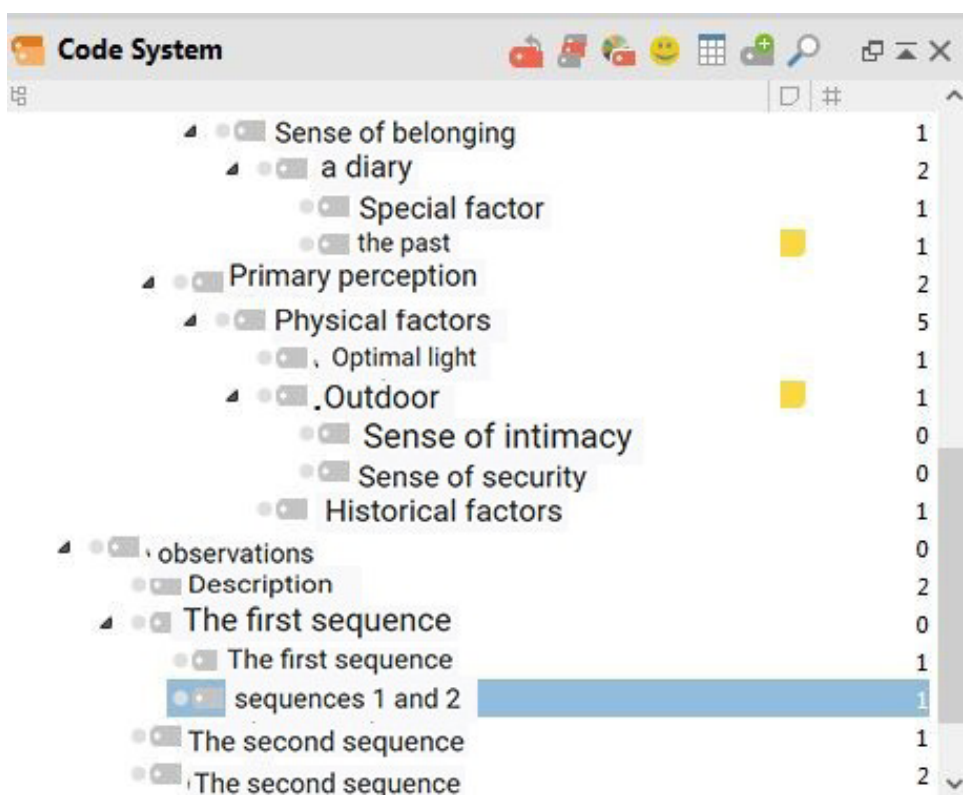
Code System

#

Sense of belonging 1
a diary 2
Special factor 1
the past 1
Primary perception 2
Physical factors 5
、Optimal light 1
.Outdoor 1
Sense of intimacy 0
Sense of security 0
Historical factors 1
observations 0
Description 2
The first sequence 0
The first sequence 1
sequences 1 and 2 1
The second sequence 1
The second sequence 2